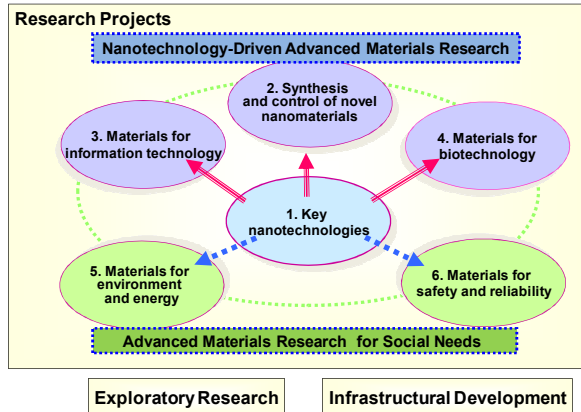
Research Projects

Nanotechnology-Driven Advanced Materials Research

2. Synthesis and control of novel nanomaterials

3. Materials for information technology

4. Materials for biotechnology

1. Key nanotechnologies

5. Materials for environment and energy

6. Materials for safety and reliability

Advanced Materials Research for Social Needs

Exploratory Research

Infrastructural Development